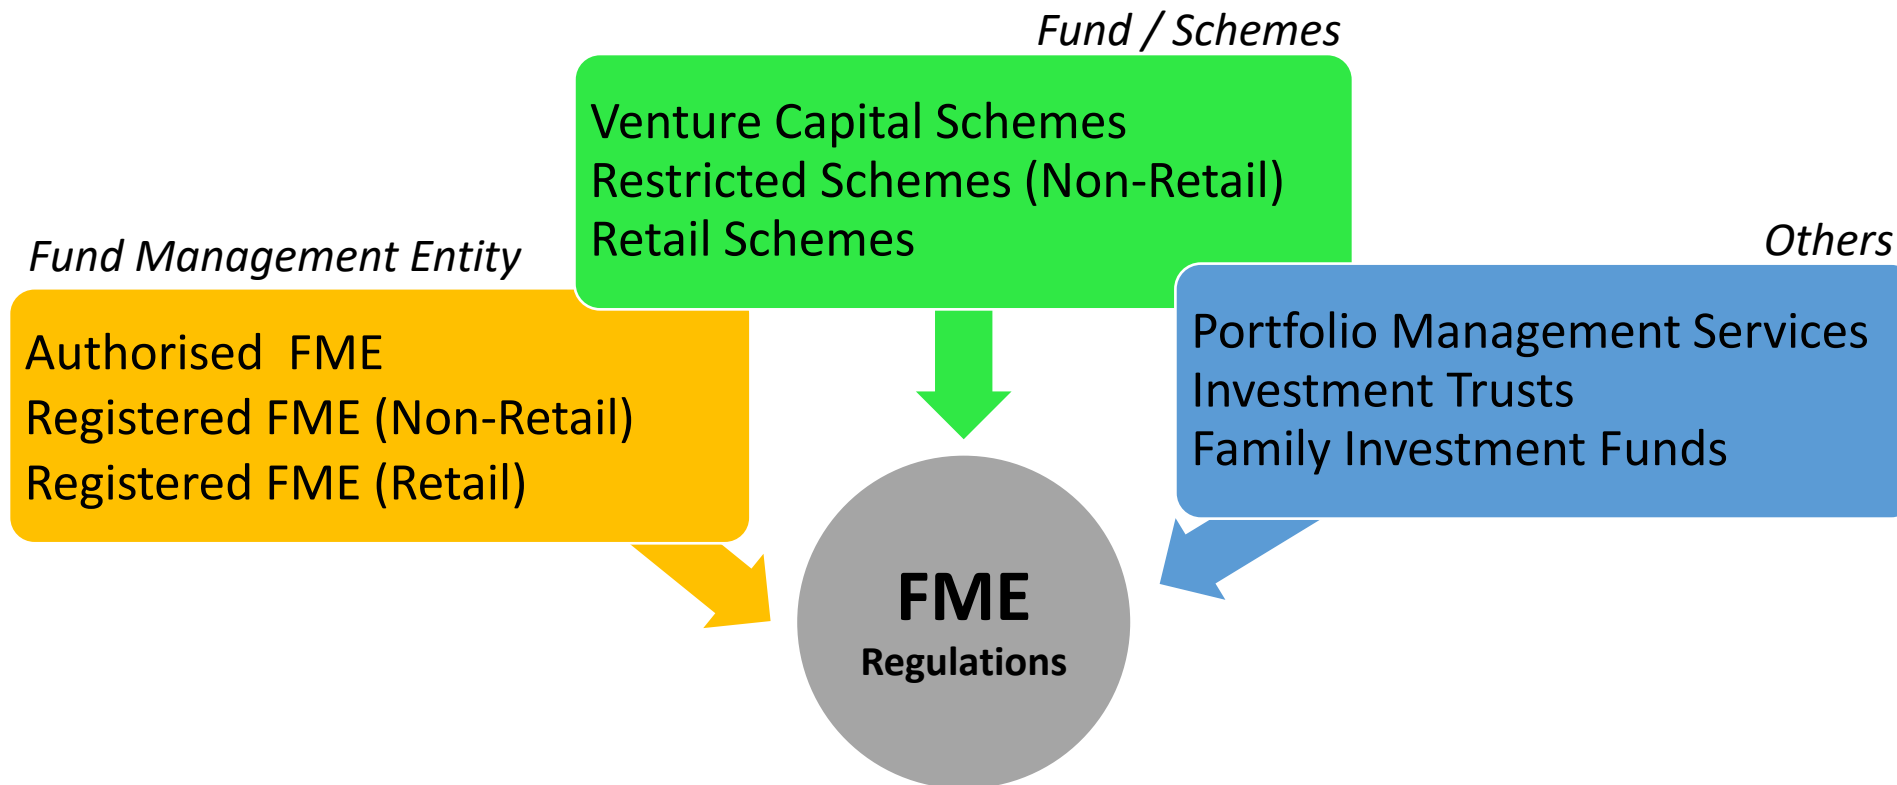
Fund / Schemes

Venture Capital Schemes
Restricted Schemes (Non-Retail)
Retail Schemes

Fund Management Entity

Authorised FME
Registered FME (Non-Retail)
Registered FME (Retail)

Others

Portfolio Management Services
Investment Trusts
Family Investment Funds

FME
Regulations